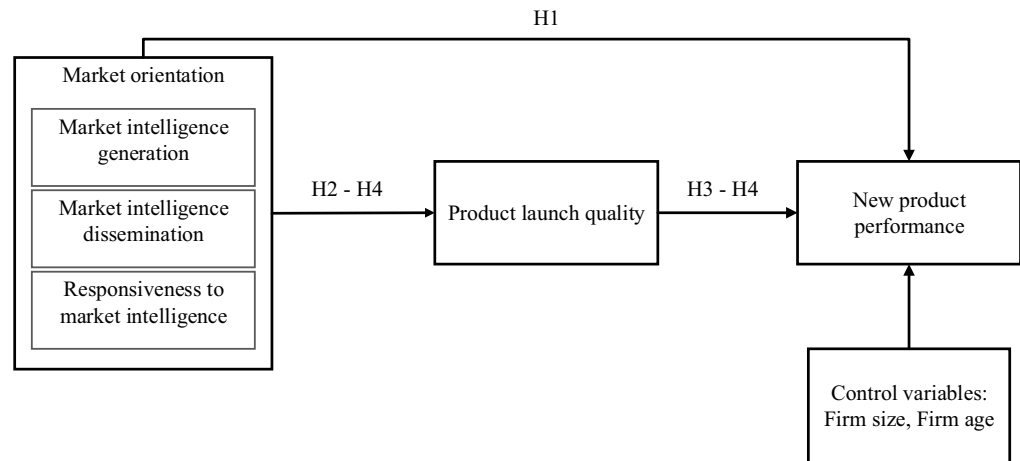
H1

Market orientation

Market intelligence generation

Market intelligence dissemination

Responsiveness to market intelligence

H2 - H4

Product launch quality

H3 - H4

New product performance

Control variables: Firm size, Firm age